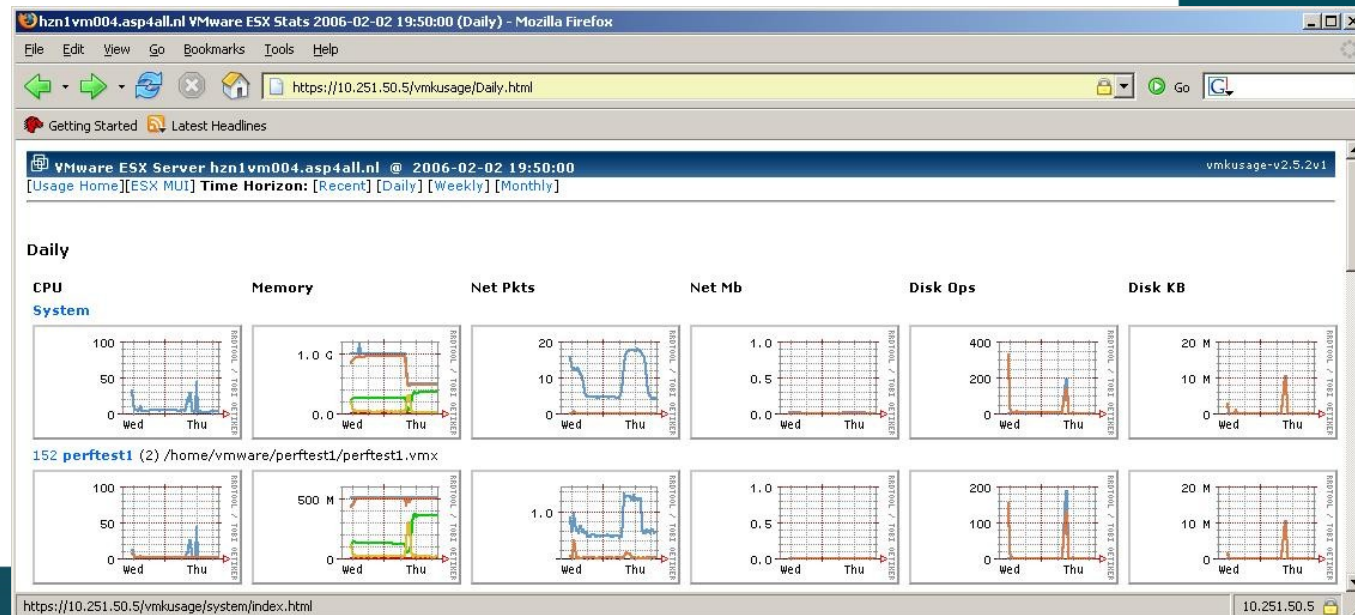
hzn1vm004.asp4all.nl VMware ESX Stats 2006-02-02 19:50:00 (Daily) - Mozilla Firefox

File Edit View Go Bookmarks Tools Help

https://10.251.50.5/vmkusage/Daily.html

Go

Getting Started Latest Headlines

VMware ESX Server hzn1vm004.asp4all.nl @ 2006-02-02 19:50:00

vmkusage-v2.5.2v1

[Usage Home][ESX MUI] Time Horizon: [Recent] [Daily] [Weekly] [Monthly]

Daily

CPU Memory Net Pkts Net Mb Disk Ops Disk KB

System

100 50 0 Wed Thu RRDTOOL / TOBI OETIKER

1.0 G 0.0 Wed Thu RRDTOOL / TOBI OETIKER

20 10 0 Wed Thu RRDTOOL / TOBI OETIKER

1.0 0.5 0.0 Wed Thu RRDTOOL / TOBI OETIKER

400 200 0 Wed Thu RRDTOOL / TOBI OETIKER

20 M 10 M 0 Wed Thu RRDTOOL / TOBI OETIKER

152 perftest1 (2) /home/vmware/perftest1/perftest1.vmx

100 50 0 Wed Thu RRDTOOL / TOBI OETIKER

500 M 0 Wed Thu RRDTOOL / TOBI OETIKER

1.0 0 Wed Thu RRDTOOL / TOBI OETIKER

1.0 0.5 0.0 Wed Thu RRDTOOL / TOBI OETIKER

200 100 0 Wed Thu RRDTOOL / TOBI OETIKER

20 M 10 M 0 Wed Thu RRDTOOL / TOBI OETIKER

https://10.251.50.5/vmkusage/system/index.html

10.251.50.5